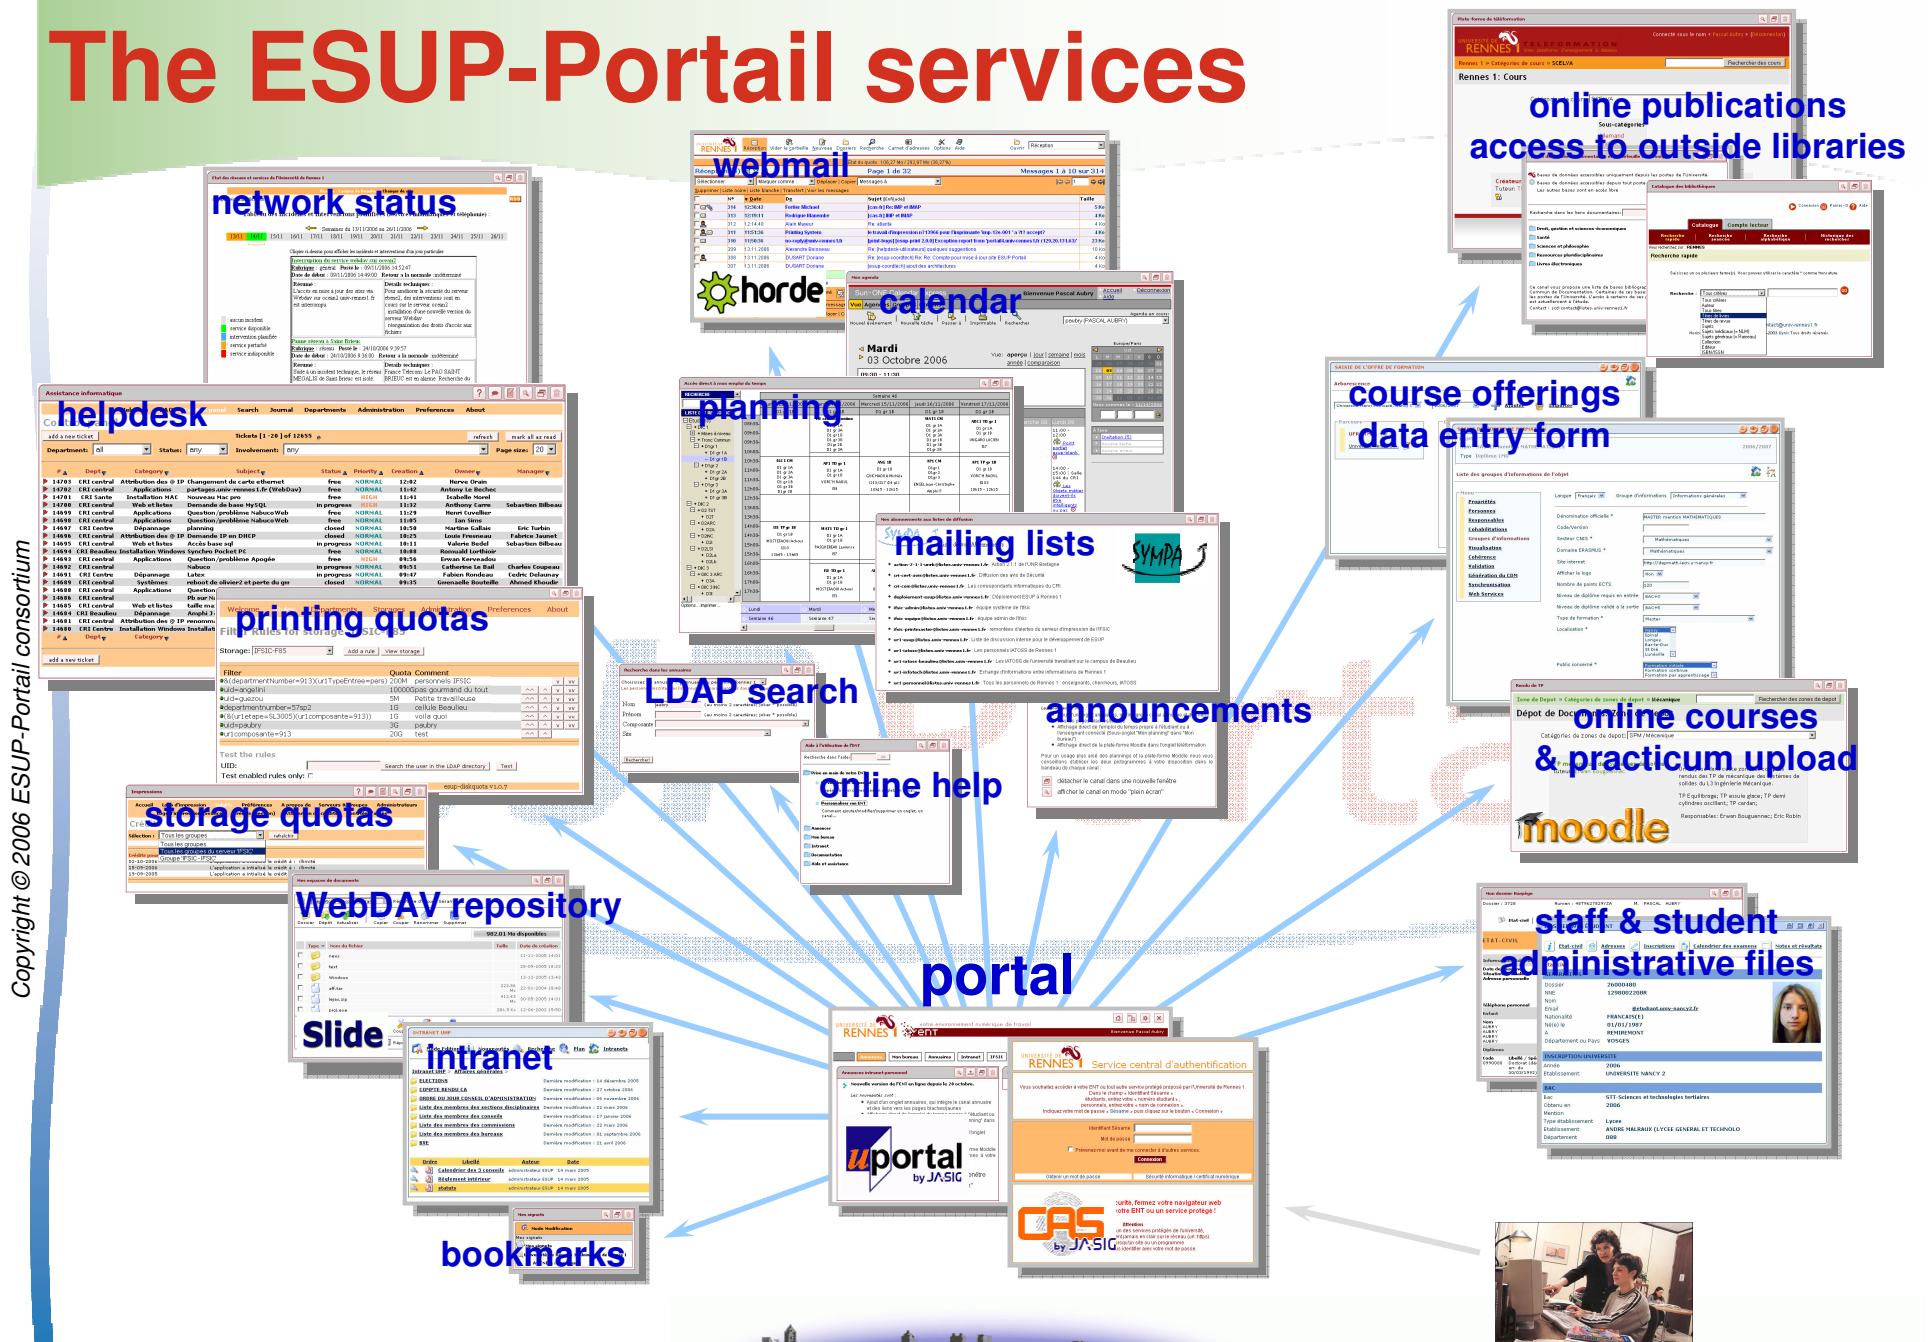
The ESUP-Portail services

Copyright © 2006 ESUP-Portail consortium

online publications
access to outside libraries

webmail

horde

calendar

network status

helpdesk

planning

course offerings

data entry form

mailing lists

SYMPA

printing quotas

LDAP search

announcements

online courses
& practicum upload

moodle

online help

storage quotas

WebDAV repository

Slide

staff & student
administrative files

portal

intranet

uportal
by JA-SIG

CAS
by JA-SIG

bookmarks